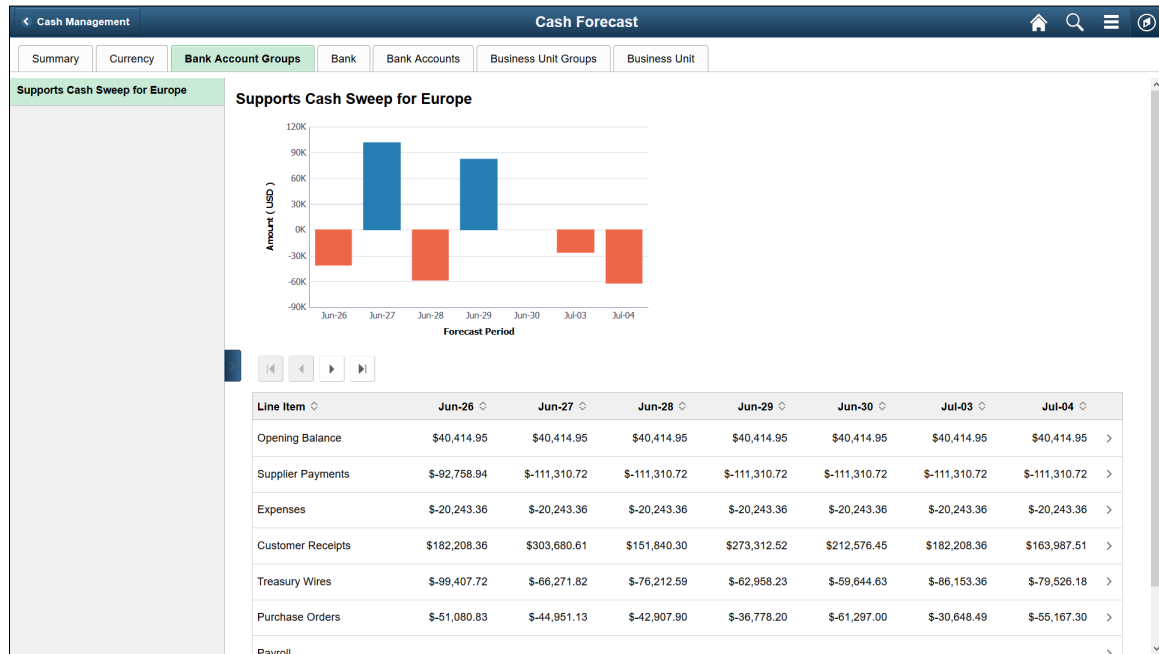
Cash Management

Cash Forecast

Summary | Currency | Bank Account Groups | Bank | Bank Accounts | Business Unit Groups | Business Unit

Supports Cash Sweep for Europe

Supports Cash Sweep for Europe

120K
90K
60K
30K
0K
-30K
-60K
-90K

Amount ( USD )

Jun-26 Jun-27 Jun-28 Jun-29 Jun-30 Jul-03 Jul-04

Forecast Period

| Line Item | Jun-26 | Jun-27 | Jun-28 | Jun-29 | Jun-30 | Jul-03 | Jul-04 |
|---|---|---|---|---|---|---|---|
| Opening Balance | $40,414.95 | $40,414.95 | $40,414.95 | $40,414.95 | $40,414.95 | $40,414.95 | $40,414.95 |
| Supplier Payments | $-92,758.94 | $-111,310.72 | $-111,310.72 | $-111,310.72 | $-111,310.72 | $-111,310.72 | $-111,310.72 |
| Expenses | $-20,243.36 | $-20,243.36 | $-20,243.36 | $-20,243.36 | $-20,243.36 | $-20,243.36 | $-20,243.36 |
| Customer Receipts | $182,208.36 | $303,680.61 | $151,840.30 | $273,312.52 | $212,576.45 | $182,208.36 | $163,987.51 |
| Treasury Wires | $-99,407.72 | $-66,271.82 | $-76,212.59 | $-62,958.23 | $-59,644.63 | $-86,153.36 | $-79,526.18 |
| Purchase Orders | $-51,080.83 | $-44,951.13 | $-42,907.90 | $-36,778.20 | $-61,297.00 | $-30,648.49 | $-55,167.30 |
| Payroll | | | | | | | |